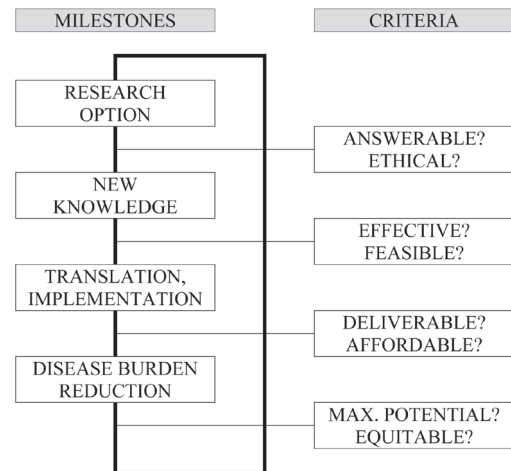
MILESTONES

CRITERIA

RESEARCH OPTION

ANSWERABLE? ETHICAL?

NEW KNOWLEDGE

EFFECTIVE? FEASIBLE?

TRANSLATION, IMPLEMENTATION

DELIVERABLE? AFFORDABLE?

DISEASE BURDEN REDUCTION

MAX. POTENTIAL? EQUITABLE?